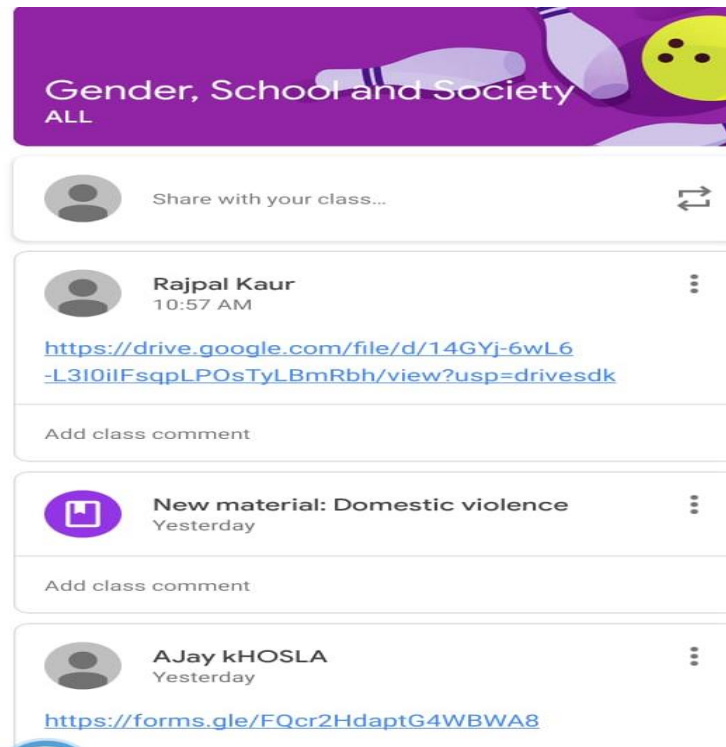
Gender, School and Society
ALL

Share with your class...

Rajpal Kaur
10:57 AM

https://drive.google.com/file/d/14GYj-6wL6-L3I0iIFsqpLPOsTyLBmRbh/view?usp=drivesdk

Add class comment

New material: Domestic violence
Yesterday

Add class comment

AJay kHOSLA
Yesterday

https://forms.gle/FQcr2HdaptG4WBWA8